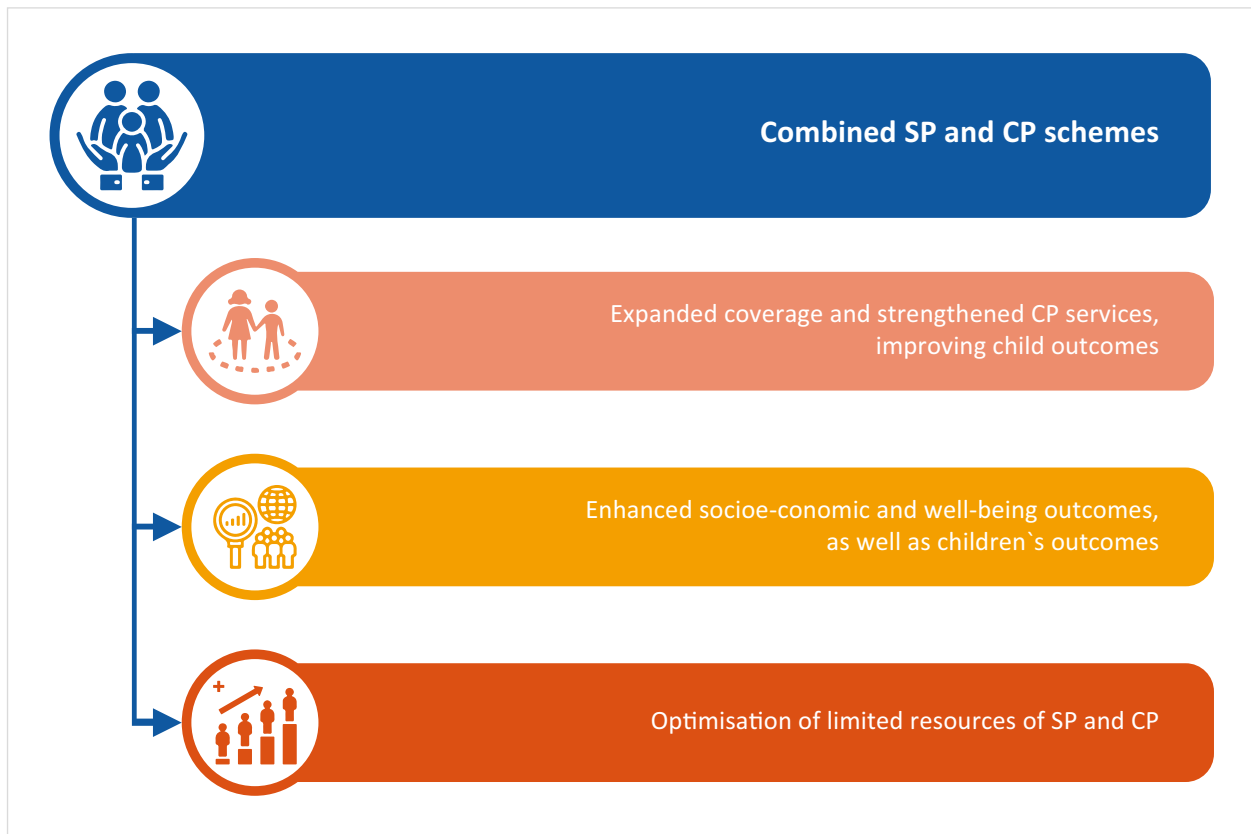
Combined SP and CP schemes

Expanded coverage and strengthened CP services, improving child outcomes

Enhanced socioe-conomic and well-being outcomes, as well as children`s outcomes

Optimisation of limited resources of SP and CP